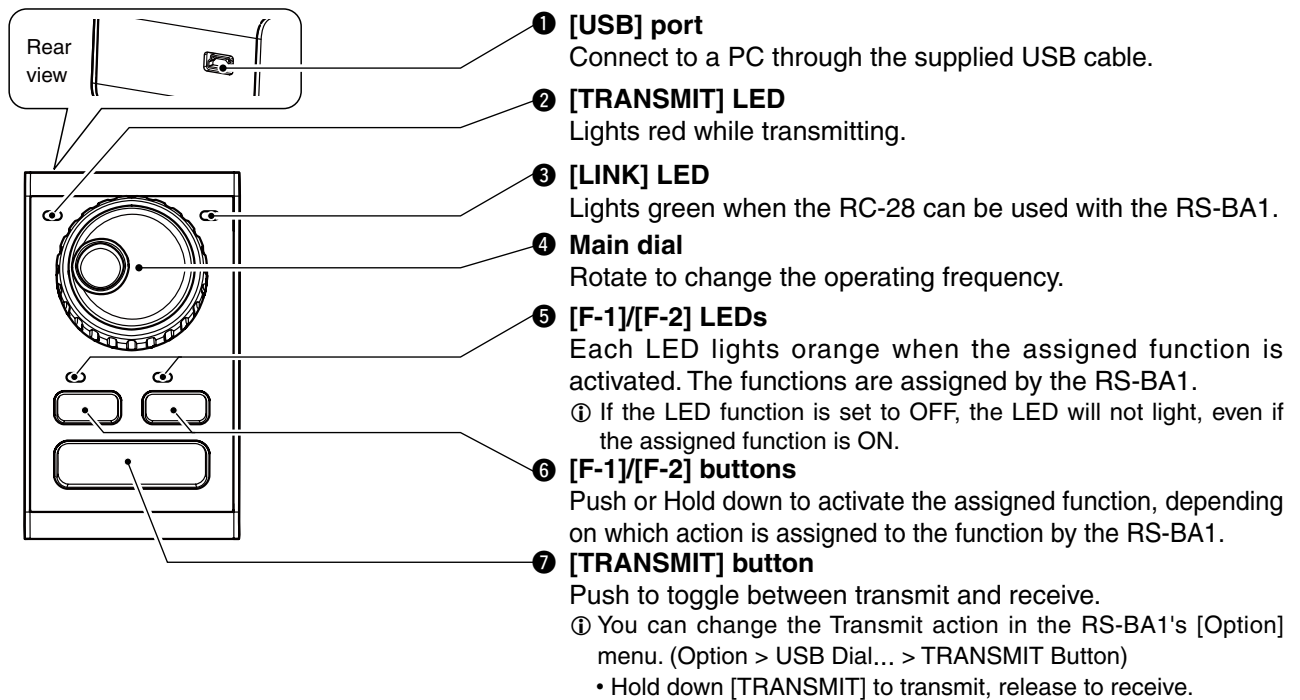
Rear view

❶ [USB] port
Connect to a PC through the supplied USB cable.

❷ [TRANSMIT] LED
Lights red while transmitting.

❸ [LINK] LED
Lights green when the RC-28 can be used with the RS-BA1.

❹ Main dial
Rotate to change the operating frequency.

❺ [F-1]/[F-2] LEDs
Each LED lights orange when the assigned function is activated. The functions are assigned by the RS-BA1.
ⓘ If the LED function is set to OFF, the LED will not light, even if the assigned function is ON.

❻ [F-1]/[F-2] buttons
Push or Hold down to activate the assigned function, depending on which action is assigned to the function by the RS-BA1.

❼ [TRANSMIT] button
Push to toggle between transmit and receive.
ⓘ You can change the Transmit action in the RS-BA1's [Option] menu. (Option > USB Dial... > TRANSMIT Button)
• Hold down [TRANSMIT] to transmit, release to receive.